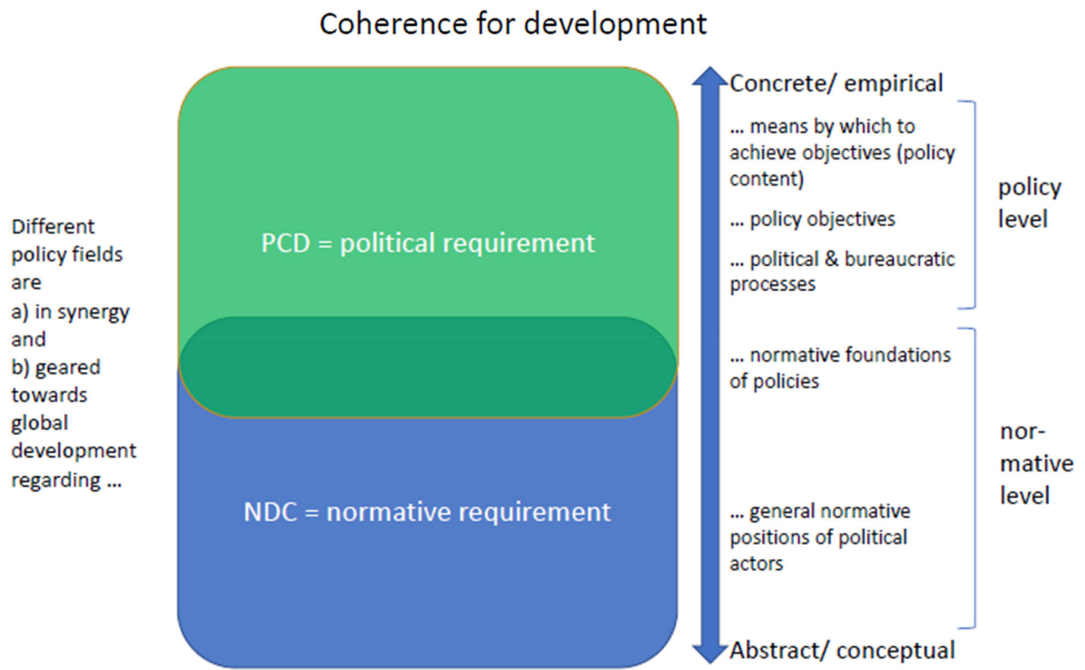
Coherence for development

Different policy fields are
a) in synergy and
b) geared towards global development regarding ...

PCD = political requirement

NDC = normative requirement

Concrete/ empirical

... means by which to achieve objectives (policy content)

... policy objectives

... political & bureaucratic processes

policy level

... normative foundations of policies

... general normative positions of political actors

normative level

Abstract/ conceptual